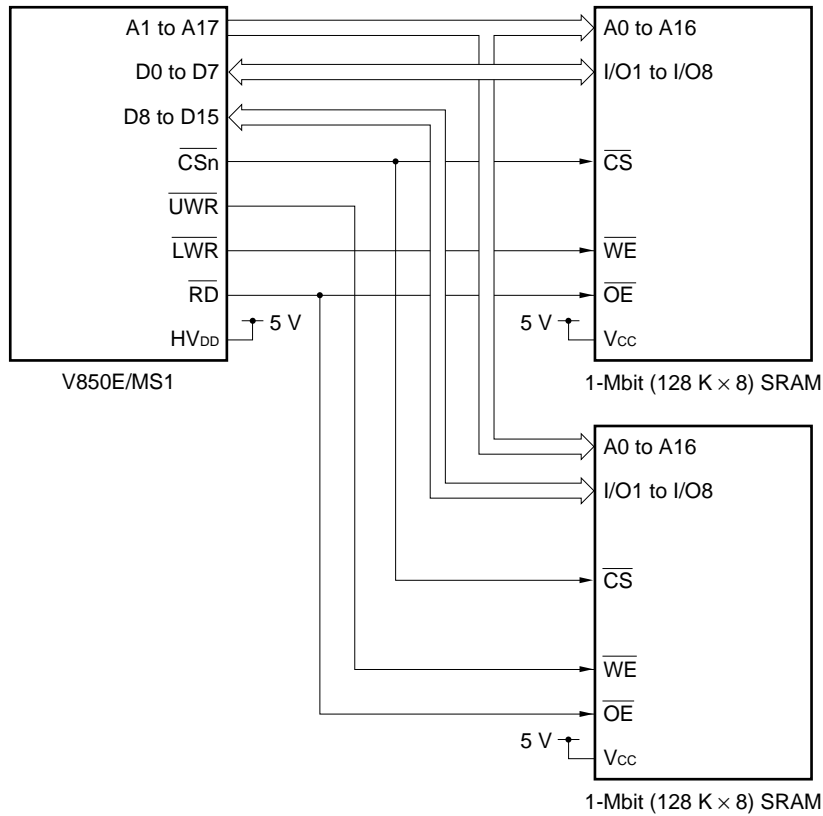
A1 to A17
D0 to D7
D8 to D15
$\overline{CSn}$
$\overline{UWR}$
$\overline{LWR}$
$\overline{RD}$
$HV_{DD}$
5 V
V850E/MS1

A0 to A16
I/O1 to I/O8
$\overline{CS}$
$\overline{WE}$
$\overline{OE}$
5 V
$V_{CC}$
1-Mbit (128 K $\times$ 8) SRAM

A0 to A16
I/O1 to I/O8
$\overline{CS}$
$\overline{WE}$
$\overline{OE}$
5 V
$V_{CC}$
1-Mbit (128 K $\times$ 8) SRAM